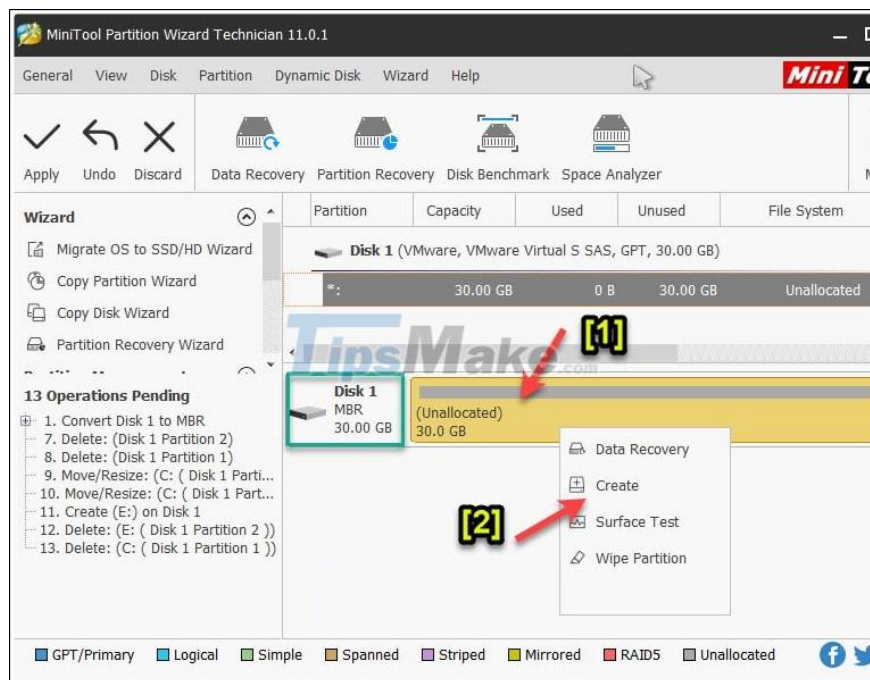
MiniTool Partition Wizard Technician 11.0.1

General View Disk Partition Dynamic Disk Wizard Help

Mini T

Apply Undo Discard Data Recovery Partition Recovery Disk Benchmark Space Analyzer

Wizard

Migrate OS to SSD/HD Wizard
Copy Partition Wizard
Copy Disk Wizard
Partition Recovery Wizard

13 Operations Pending
1. Convert Disk 1 to MBR
7. Delete: (Disk 1 Partition 2)
8. Delete: (Disk 1 Partition 1)
9. Move/Resize: (C: ( Disk 1 Parti...
10. Move/Resize: (C: ( Disk 1 Part...
11. Create (E:) on Disk 1
12. Delete: (E: ( Disk 1 Partition 2 ))
13. Delete: (C: ( Disk 1 Partition 1 ))

| Partition | Capacity | Used | Unused | File System |
|---|---|---|---|---|
| Disk 1 (VMware, VMware Virtual S SAS, GPT, 30.00 GB) | | | | |
| *: | 30.00 GB | 0 B | 30.00 GB | Unallocated |

TipsMake.com

[1]

Disk 1
MBR
30.00 GB

(Unallocated)
30.0 GB

Data Recovery
Create
Surface Test
Wipe Partition

[2]

GPT/Primary Logical Simple Spanned Striped Mirrored RAID5 Unallocated